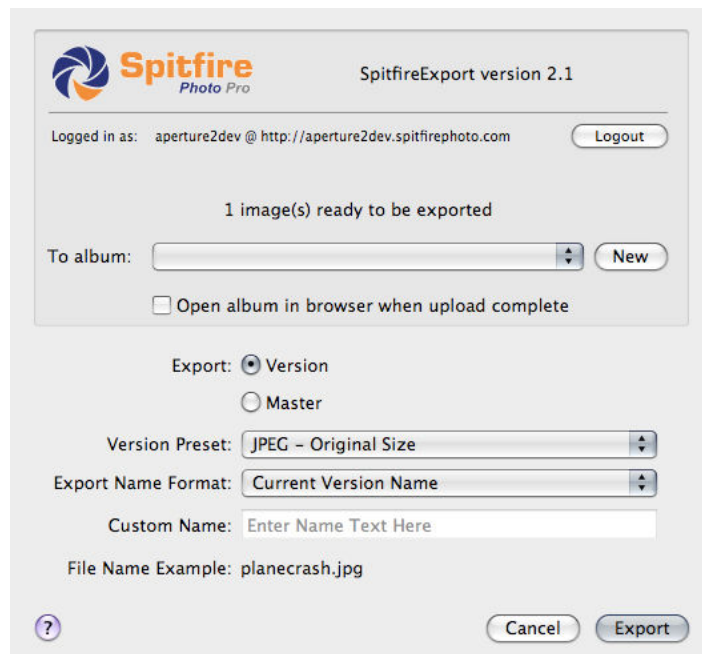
Spitfire Photo Pro

SpitfireExport version 2.1

Logged in as: aperture2dev @ http://aperture2dev.spitfirephoto.com

Logout

1 image(s) ready to be exported

To album:

New

Open album in browser when upload complete

Export: Version

Master

Version Preset: JPEG – Original Size

Export Name Format: Current Version Name

Custom Name: Enter Name Text Here

File Name Example: planecrash.jpg

?

Cancel

Export